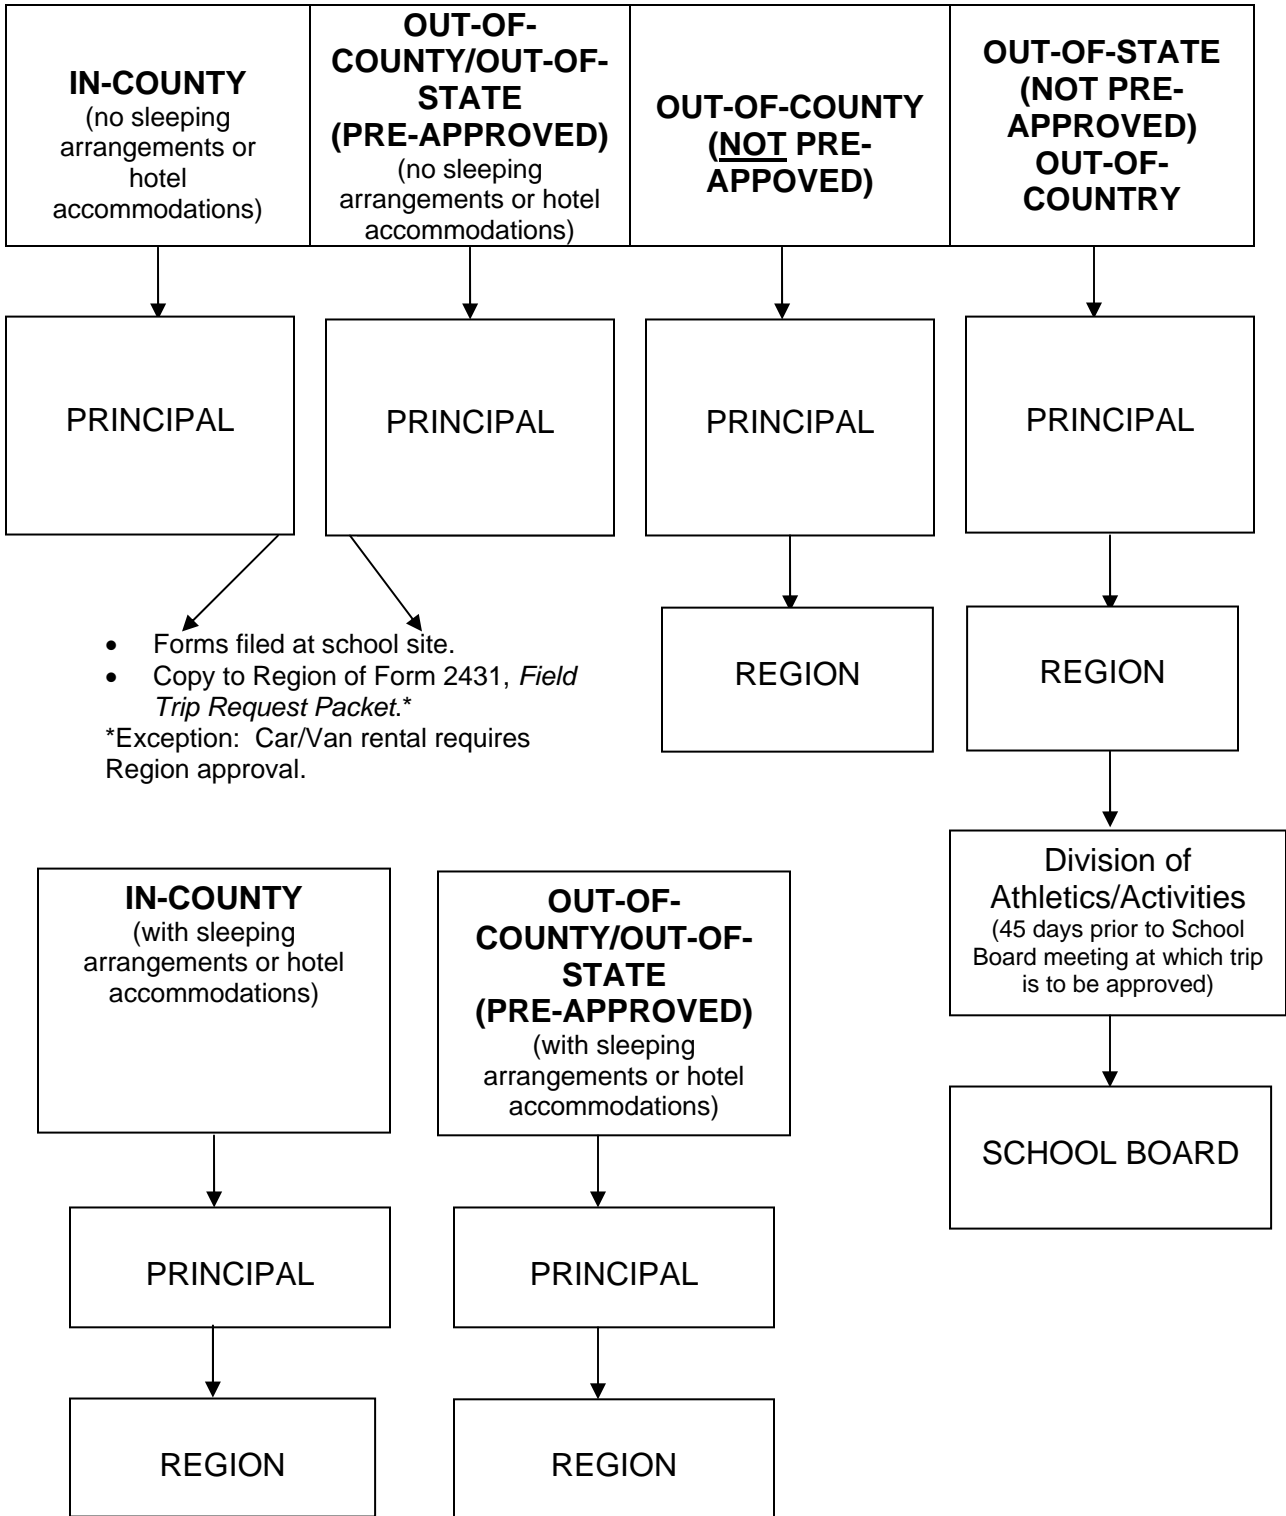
IN-COUNTY (no sleeping arrangements or hotel accommodations)

OUT-OF-COUNTY/OUT-OF-STATE (PRE-APPROVED) (no sleeping arrangements or hotel accommodations)

OUT-OF-COUNTY (NOT PRE-APPOVED)

OUT-OF-STATE (NOT PRE-APPROVED) OUT-OF-COUNTRY

PRINCIPAL

PRINCIPAL

PRINCIPAL

PRINCIPAL

- Forms filed at school site.
- Copy to Region of Form 2431, *Field Trip Request Packet*.*

*Exception: Car/Van rental requires Region approval.

REGION

REGION

Division of Athletics/Activities (45 days prior to School Board meeting at which trip is to be approved)

SCHOOL BOARD

IN-COUNTY (with sleeping arrangements or hotel accommodations)

OUT-OF-COUNTY/OUT-OF-STATE (PRE-APPROVED) (with sleeping arrangements or hotel accommodations)

PRINCIPAL

PRINCIPAL

REGION

REGION